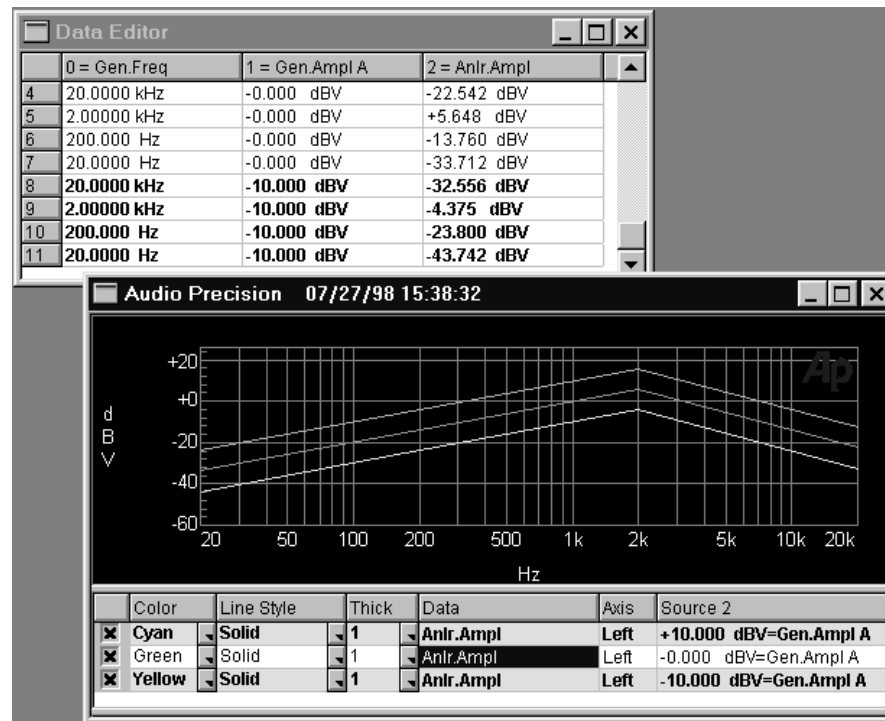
Data Editor

| | 0 = Gen.Freq | 1 = Gen.Ampl A | 2 = Anlr.Ampl |
|---|---|---|---|
| 4 | 20.0000 kHz | -0.000 dBV | -22.542 dBV |
| 5 | 2.00000 kHz | -0.000 dBV | +5.648 dBV |
| 6 | 200.000 Hz | -0.000 dBV | -13.760 dBV |
| 7 | 20.0000 Hz | -0.000 dBV | -33.712 dBV |
| 8 | 20.0000 kHz | -10.000 dBV | -32.556 dBV |
| 9 | 2.00000 kHz | -10.000 dBV | -4.375 dBV |
| 10 | 200.000 Hz | -10.000 dBV | -23.800 dBV |
| 11 | 20.0000 Hz | -10.000 dBV | -43.742 dBV |

Audio Precision 07/27/98 15:38:32

Ap

+20
+0
-20
-40
-60
d
B
V
20 50 100 200 500 1k 2k 5k 10k 20k
Hz

| | Color | Line Style | Thick | Data | Axis | Source 2 |
|---|---|---|---|---|---|---|
| ✖ | Cyan | Solid | 1 | Anlr.Ampl | Left | +10.000 dBV=Gen.Ampl A |
| ✖ | Green | Solid | 1 | Anlr.Ampl | Left | -0.000 dBV=Gen.Ampl A |
| ✖ | Yellow | Solid | 1 | Anlr.Ampl | Left | -10.000 dBV=Gen.Ampl A |